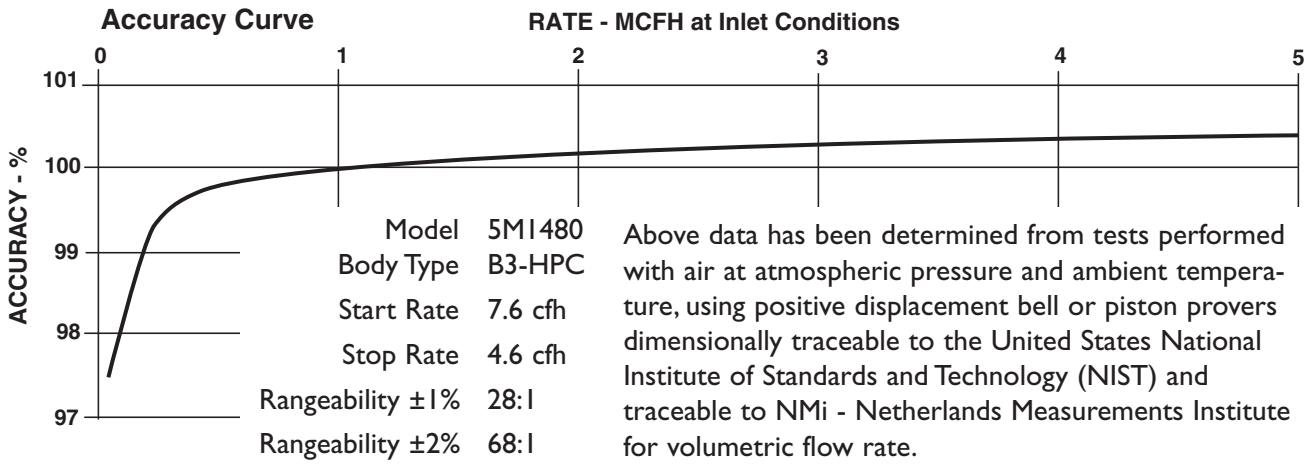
Accuracy Curve

RATE - MCFH at Inlet Conditions

0 1 2 3 4 5

ACCURACY - %

101
100
99
98
97

| | |
|---|---|
| Model | 5M1480 |
| Body Type | B3-HPC |
| Start Rate | 7.6 cfh |
| Stop Rate | 4.6 cfh |
| Rangeability ±1% | 28:1 |
| Rangeability ±2% | 68:1 |

Above data has been determined from tests performed with air at atmospheric pressure and ambient temperature, using positive displacement bell or piston provers dimensionally traceable to the United States National Institute of Standards and Technology (NIST) and traceable to NMi - Netherlands Measurements Institute for volumetric flow rate.